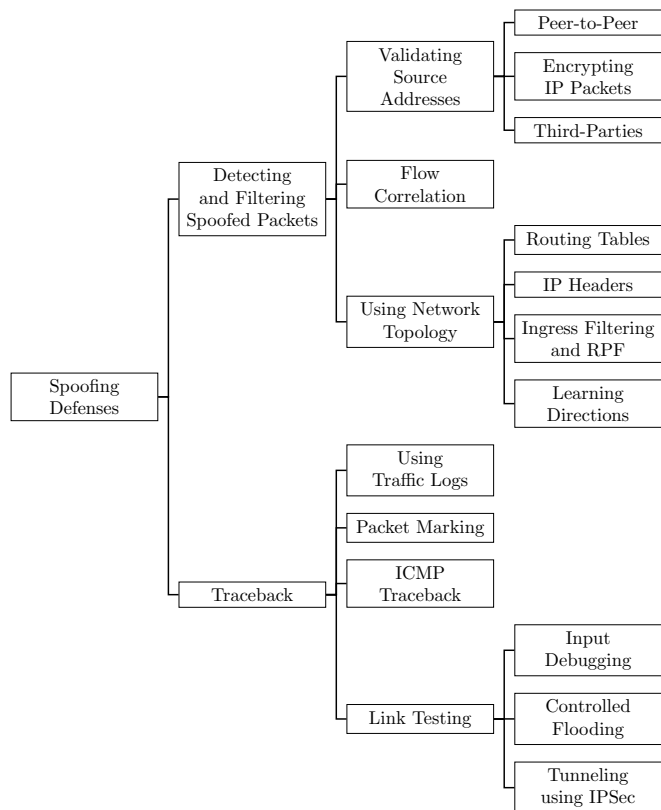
Spoofing Defenses

Detecting and Filtering Spoofed Packets

Validating Source Addresses

Peer-to-Peer

Encrypting IP Packets

Third-Parties

Flow Correlation

Using Network Topology

Routing Tables

IP Headers

Ingress Filtering and RPF

Learning Directions

Traceback

Using Traffic Logs

Packet Marking

ICMP Traceback

Link Testing

Input Debugging

Controlled Flooding

Tunneling using IPSec